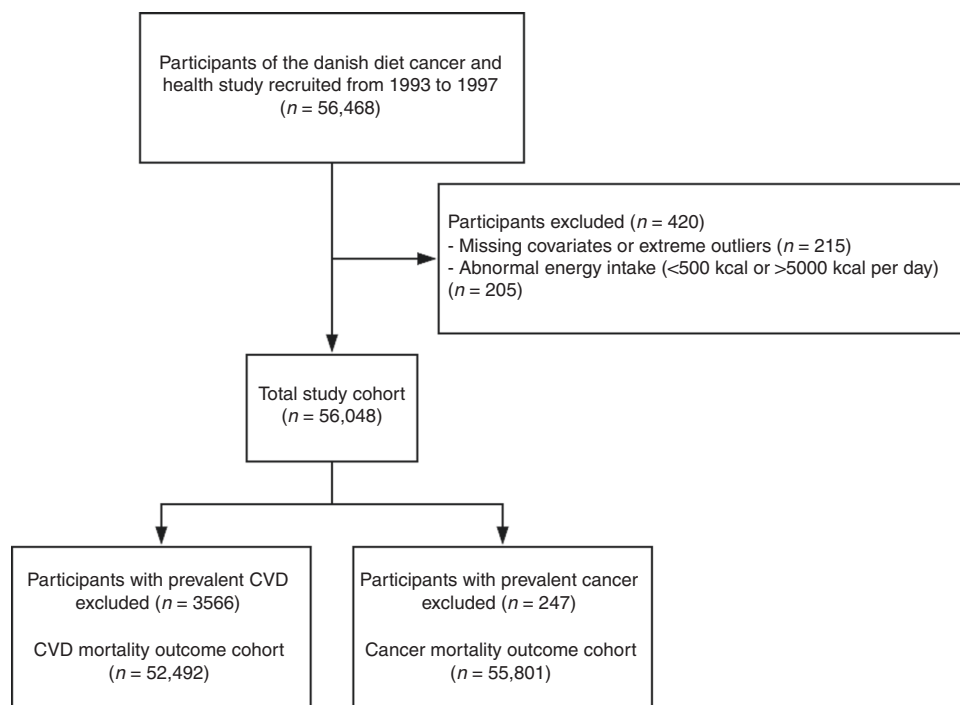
Participants of the danish diet cancer and health study recruited from 1993 to 1997 ($n$ = 56,468)

Participants excluded ($n$ = 420)
- Missing covariates or extreme outliers ($n$ = 215)
- Abnormal energy intake (<500 kcal or >5000 kcal per day) ($n$ = 205)

Total study cohort ($n$ = 56,048)

Participants with prevalent CVD excluded ($n$ = 3566)

CVD mortality outcome cohort ($n$ = 52,492)

Participants with prevalent cancer excluded ($n$ = 247)

Cancer mortality outcome cohort ($n$ = 55,801)